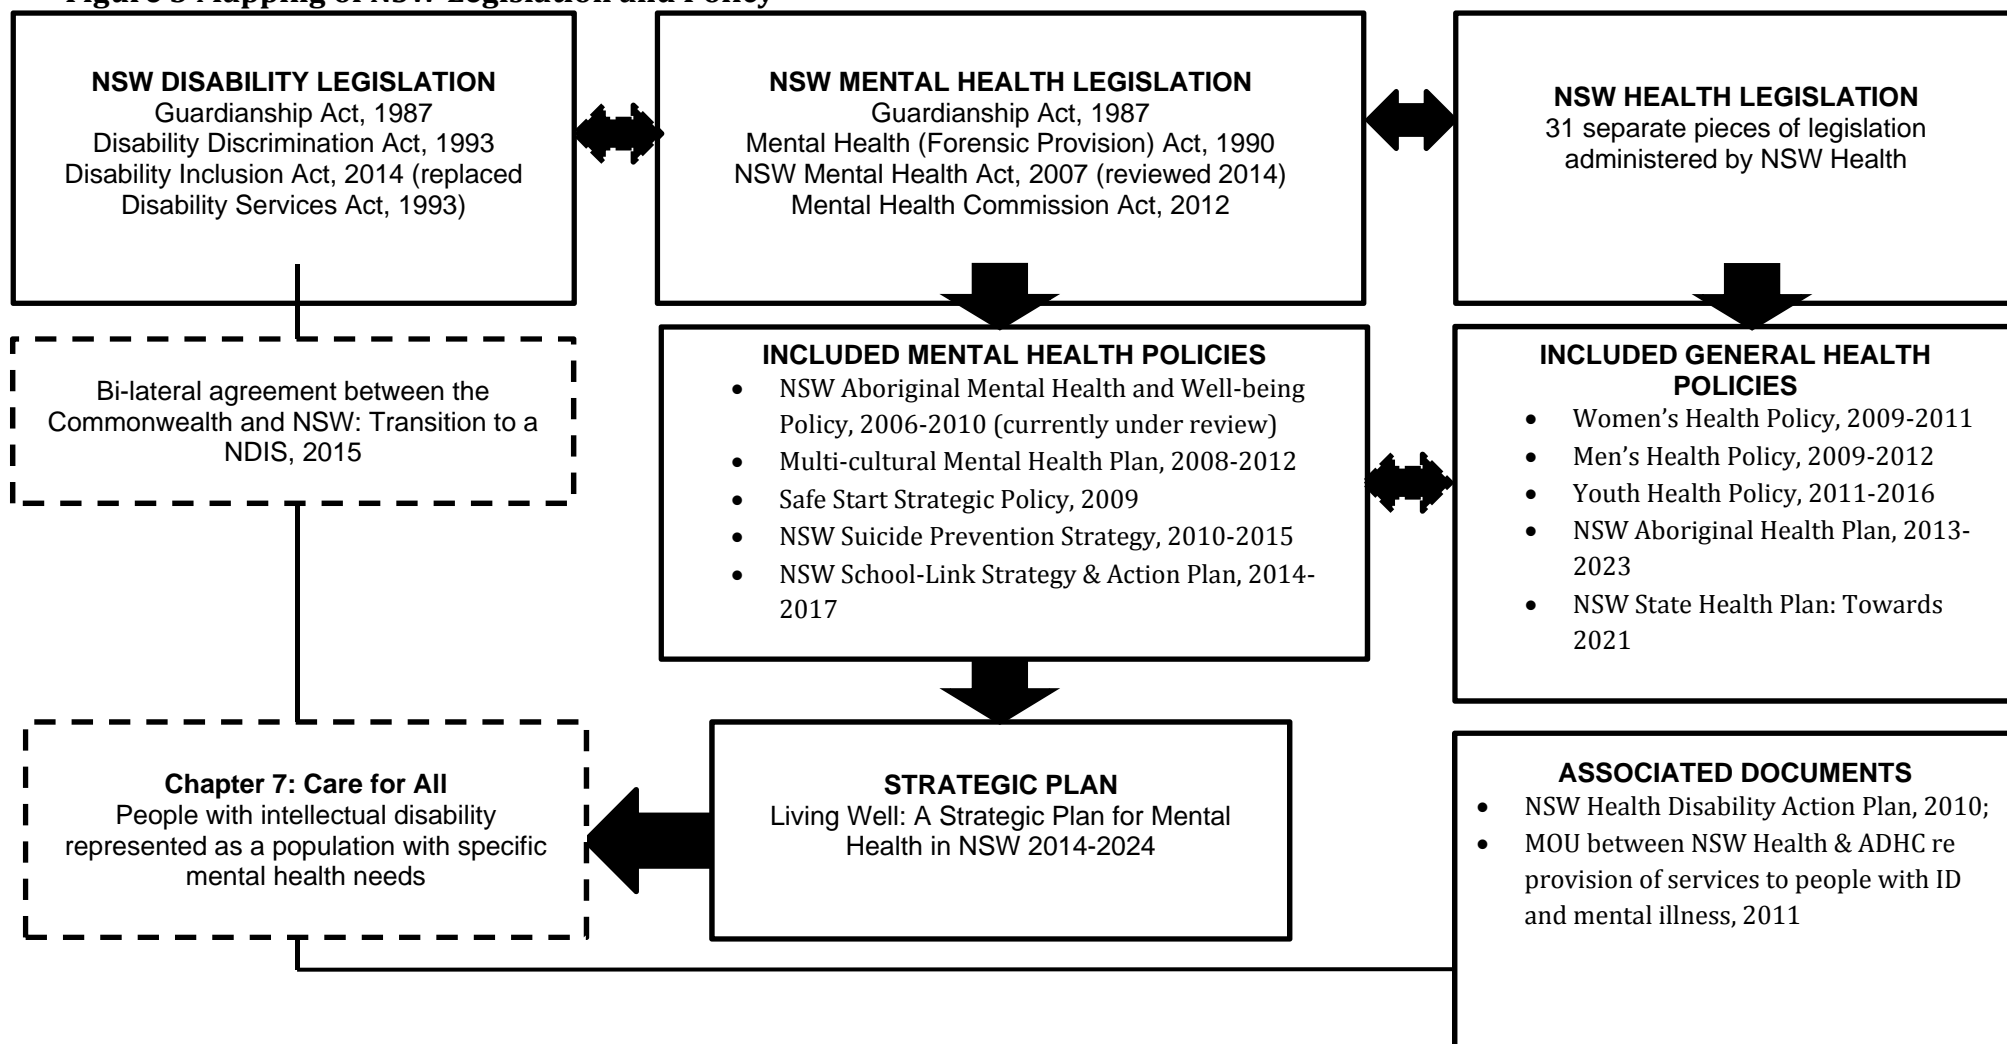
Figure 3 Mapping of NSW Legislation and Policy

NSW DISABILITY LEGISLATION
Guardianship Act, 1987
Disability Discrimination Act, 1993
Disability Inclusion Act, 2014 (replaced Disability Services Act, 1993)

NSW MENTAL HEALTH LEGISLATION
Guardianship Act, 1987
Mental Health (Forensic Provision) Act, 1990
NSW Mental Health Act, 2007 (reviewed 2014)
Mental Health Commission Act, 2012

NSW HEALTH LEGISLATION
31 separate pieces of legislation administered by NSW Health

Bi-lateral agreement between the Commonwealth and NSW: Transition to a NDIS, 2015

INCLUDED MENTAL HEALTH POLICIES
- NSW Aboriginal Mental Health and Well-being Policy, 2006-2010 (currently under review)
- Multi-cultural Mental Health Plan, 2008-2012
- Safe Start Strategic Policy, 2009
- NSW Suicide Prevention Strategy, 2010-2015
- NSW School-Link Strategy & Action Plan, 2014-2017

INCLUDED GENERAL HEALTH POLICIES
- Women's Health Policy, 2009-2011
- Men's Health Policy, 2009-2012
- Youth Health Policy, 2011-2016
- NSW Aboriginal Health Plan, 2013-2023
- NSW State Health Plan: Towards 2021

Chapter 7: Care for All
People with intellectual disability represented as a population with specific mental health needs

STRATEGIC PLAN
Living Well: A Strategic Plan for Mental Health in NSW 2014-2024

ASSOCIATED DOCUMENTS
- NSW Health Disability Action Plan, 2010;
- MOU between NSW Health & ADHC re provision of services to people with ID and mental illness, 2011